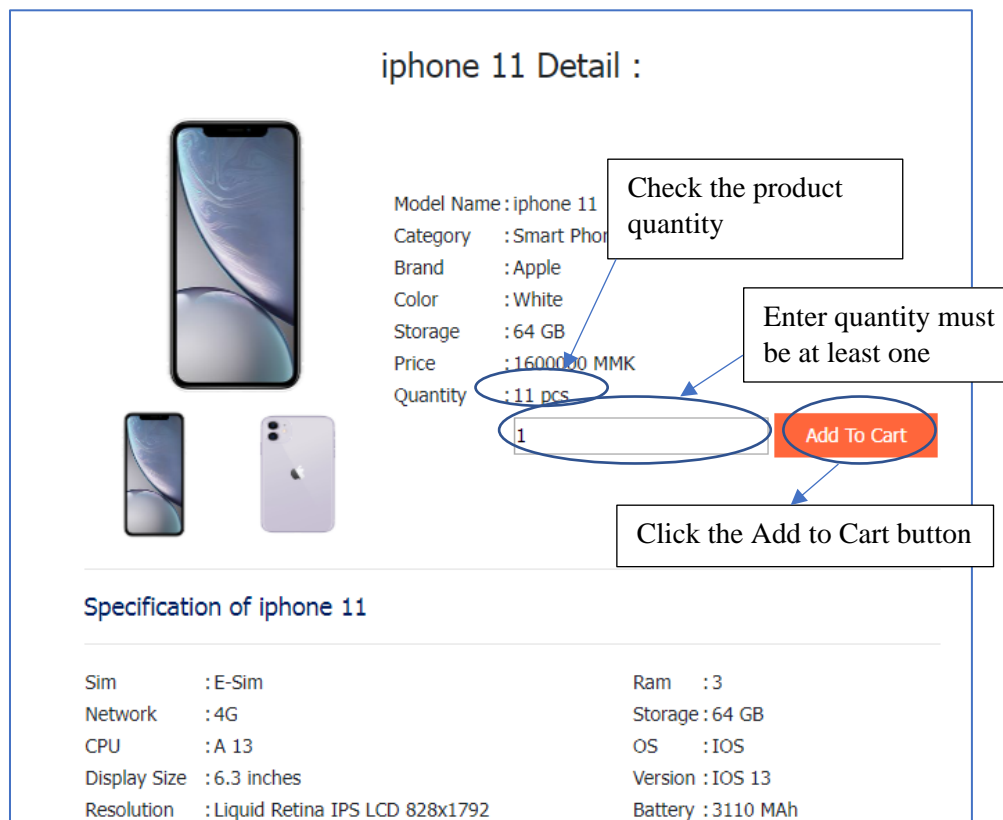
iphone 11 Detail :

Model Name : iphone 11
Category : Smart Phon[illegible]
Brand : Apple
Color : White
Storage : 64 GB
Price : 1600000 MMK
Quantity : 11 pcs

Check the product quantity

Enter quantity must be at least one

1

Add To Cart

Click the Add to Cart button

Specification of iphone 11

Sim : E-Sim
Network : 4G
CPU : A 13
Display Size : 6.3 inches
Resolution : Liquid Retina IPS LCD 828x1792

Ram : 3
Storage : 64 GB
OS : IOS
Version : IOS 13
Battery : 3110 MAh